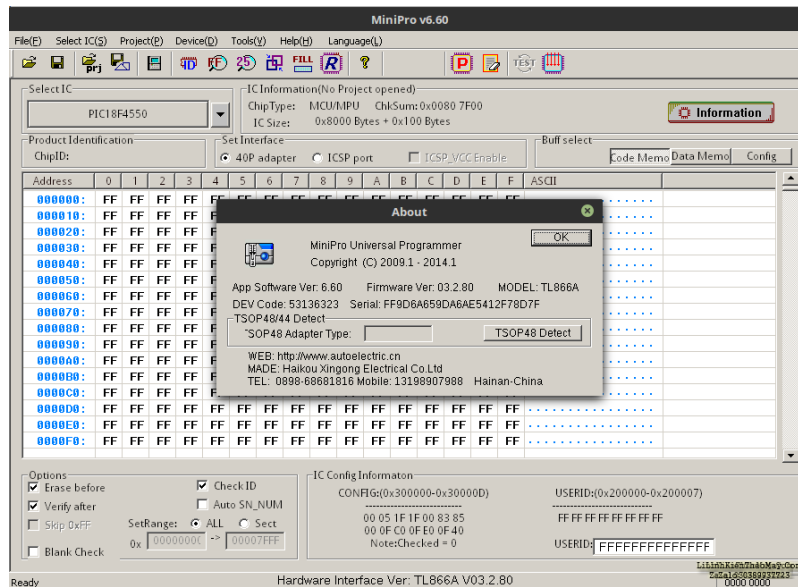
MiniPro v6.60

File(F) Select IC(S) Project(P) Device(D) Tools(Y) Help(H) Language(L)

Select IC
PIC18F4550

IC Information(No Project opened)
ChipType: MCU/MPU ChkSum: 0x0080 7F00
IC Size: 0x8000 Bytes + 0x100 Bytes

Information

Product Identification
ChipID:

Set Interface
40P adapter ICSP port ICSP_VCC Enable

Buff select
Code Memo Data Memo Config

| Address | 0 | 1 | 2 | 3 | 4 | 5 | 6 | 7 | 8 | 9 | A | B | C | D | E | F | ASCII |
|---|---|---|---|---|---|---|---|---|---|---|---|---|---|---|---|---|---|
| 000000: | FF | FF | FF | FF | FF | | | | | | | | | | | | ....... |
| 000010: | FF | FF | FF | FF | F | | | | | | | | | | | | ....... |
| 000020: | FF | FF | FF | FF | F | | | | | | | | | | | | ....... |
| 000030: | FF | FF | FF | FF | F | | | | | | | | | | | | ....... |
| 000040: | FF | FF | FF | FF | F | | | | | | | | | | | | ....... |
| 000050: | FF | FF | FF | FF | F | | | | | | | | | | | | ....... |
| 000060: | FF | FF | FF | FF | F | | | | | | | | | | | | ....... |
| 000070: | FF | FF | FF | FF | F | | | | | | | | | | | | ....... |
| 000080: | FF | FF | FF | FF | F | | | | | | | | | | | | ....... |
| 000090: | FF | FF | FF | FF | F | | | | | | | | | | | | ....... |
| 0000A0: | FF | FF | FF | FF | F | | | | | | | | | | | | ....... |
| 0000B0: | FF | FF | FF | FF | F | | | | | | | | | | | | ....... |
| 0000C0: | FF | FF | FF | FF | F | | | | | | | | | | | | ....... |
| 0000D0: | FF | FF | FF | FF | FF | FF | FF | FF | FF | FF | FF | FF | FF | FF | FF | FF | ................ |
| 0000E0: | FF | FF | FF | FF | FF | FF | FF | FF | FF | FF | FF | FF | FF | FF | FF | FF | ................ |
| 0000F0: | FF | FF | FF | FF | FF | FF | FF | FF | FF | FF | FF | FF | FF | FF | FF | FF | ................ |

About
OK
MiniPro Universal Programmer
Copyright (C) 2009.1 - 2014.1
App Software Ver: 6.60 Firmware Ver: 03.2.80 MODEL: TL866A
DEV Code: 53136323 Serial: FF9D6A659DA6AE5412F78D7F
TSOP48/44 Detect
"SOP48 Adapter Type: TSOP48 Detect
WEB: http://www.autoelectric.cn
MADE: Haikou Xingong Electrical Co.Ltd
TEL: 0898-68681816 Mobile: 13198907988 Hainan-China

Options
Erase before
Verify after
Skip 0xFF
Blank Check
Check ID
Auto SN_NUM
SetRange: ALL Sect
0x 0000000( -> 00007FFF

IC Config Informaton
CONFIG:(0x300000-0x30000D)
00 05 1F 1F 00 83 85
00 0F C0 0F E0 0F 40
Note:Checked = 0
USERID:(0x200000-0x200007)
FF FF FF FF FF FF FF FF
USERID: FFFFFFFFFFFFFF

Ready
Hardware Interface Ver: TL866A V03.2.80
LinhKienThaoMay.Com
0000 0000